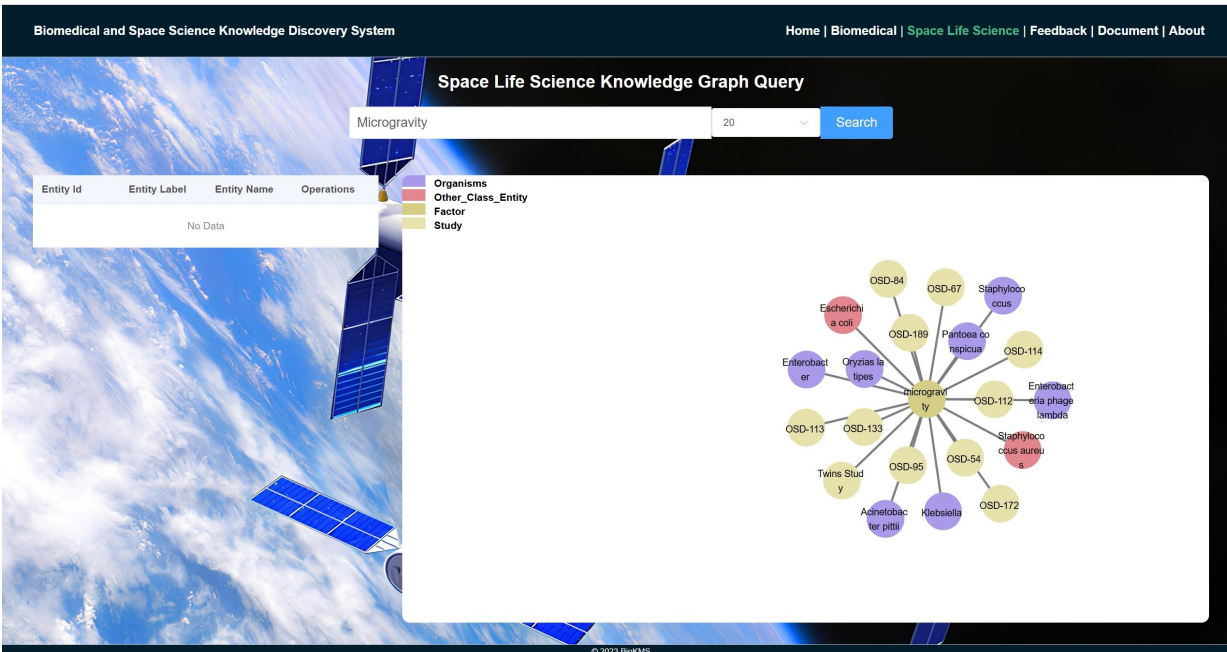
Biomedical and Space Science Knowledge Discovery System

Home | Biomedical | Space Life Science | Feedback | Document | About

Space Life Science Knowledge Graph Query

Microgravity

20

Search

| Entity Id | Entity Label | Entity Name | Operations |
|---|---|---|---|
| No Data | | | |

Organisms
Other_Class_Entity
Factor
Study

OSD-84
OSD-67
Staphylococcus
Escherichia coli
OSD-189
Pantoea conspicua
OSD-114
Enterobacter
Oryzias latipes
microgravity
Enterobacteria phage lambda
OSD-112
OSD-113
OSD-133
Staphylococcus aureus
OSD-54
OSD-95
Twins Study
OSD-172
Acinetobacter pittii
Klebsiella

© 2023 BioKMS